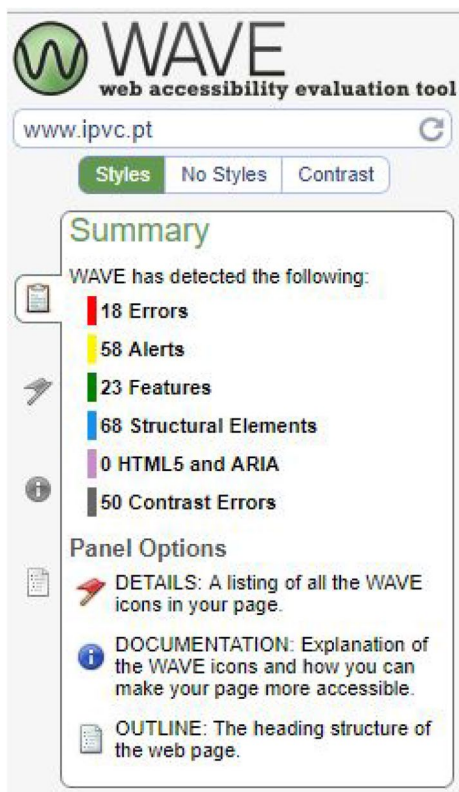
WAVE
web accessibility evaluation tool

www.ipvc.pt

Styles | No Styles | Contrast

Summary

WAVE has detected the following:

18 Errors

58 Alerts

23 Features

68 Structural Elements

0 HTML5 and ARIA

50 Contrast Errors

Panel Options

DETAILS: A listing of all the WAVE icons in your page.

DOCUMENTATION: Explanation of the WAVE icons and how you can make your page more accessible.

OUTLINE: The heading structure of the web page.